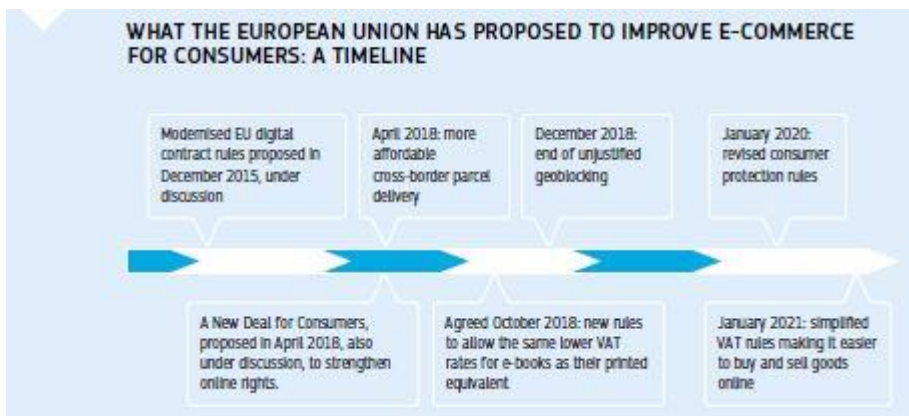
WHAT THE EUROPEAN UNION HAS PROPOSED TO IMPROVE E-COMMERCE FOR CONSUMERS: A TIMELINE

Modernised EU digital contract rules proposed in December 2015, under discussion

April 2018: more affordable cross-border parcel delivery

December 2018: end of unjustified geoblocking

January 2020: revised consumer protection rules

A New Deal for Consumers, proposed in April 2018, also under discussion, to strengthen online rights.

Agreed October 2018: new rules to allow the same lower VAT rates for e-books as their printed equivalent

January 2021: simplified VAT rules making it easier to buy and sell goods online